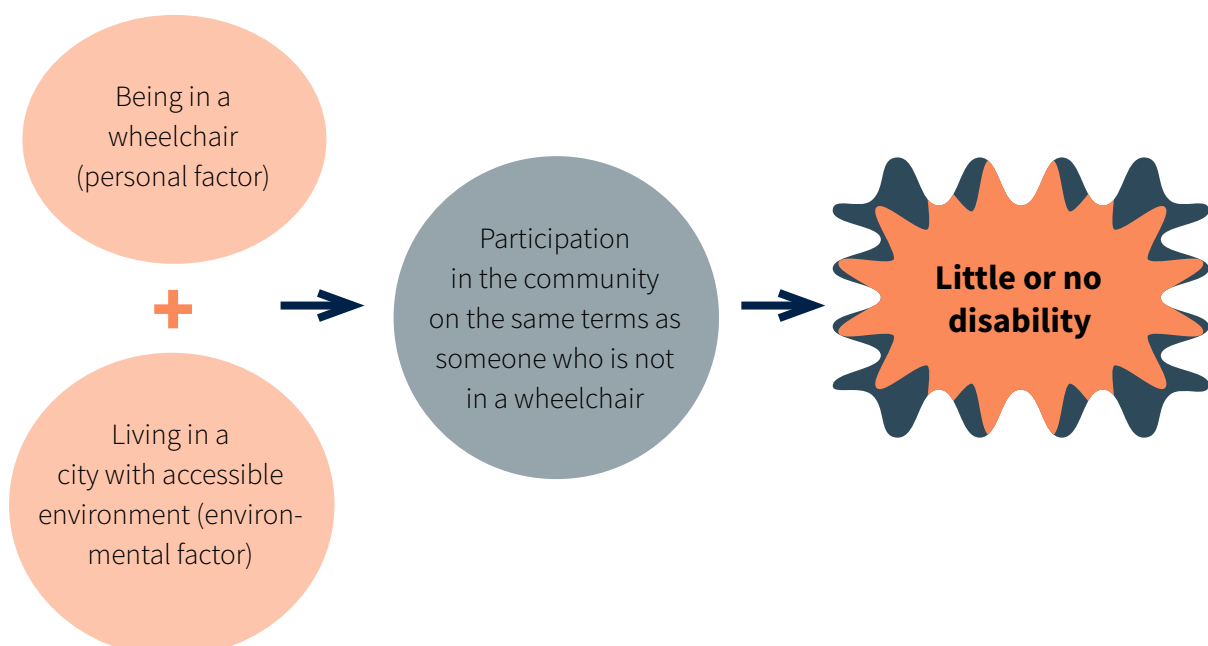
Being in a wheelchair (personal factor)

+

Living in a city with accessible environment (environmental factor)

Participation in the community on the same terms as someone who is not in a wheelchair

Little or no disability